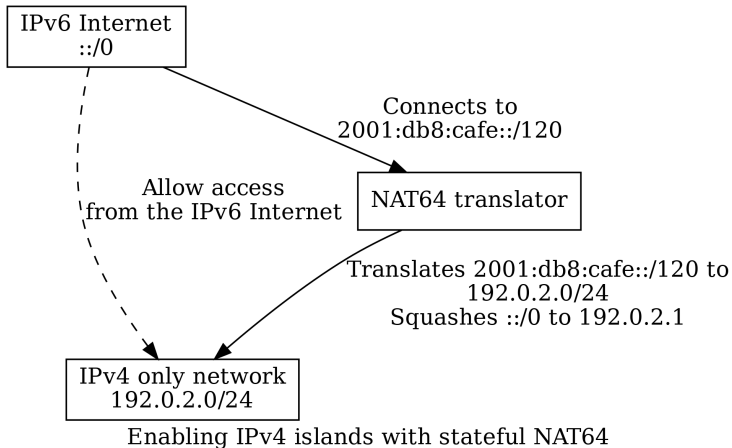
IPv6 Internet
::/0

Connects to
2001:db8:cafe::/120

Allow access
from the IPv6 Internet

NAT64 translator

Translates 2001:db8:cafe::/120 to
192.0.2.0/24
Squashes ::/0 to 192.0.2.1

IPv4 only network
192.0.2.0/24

Enabling IPv4 islands with stateful NAT64